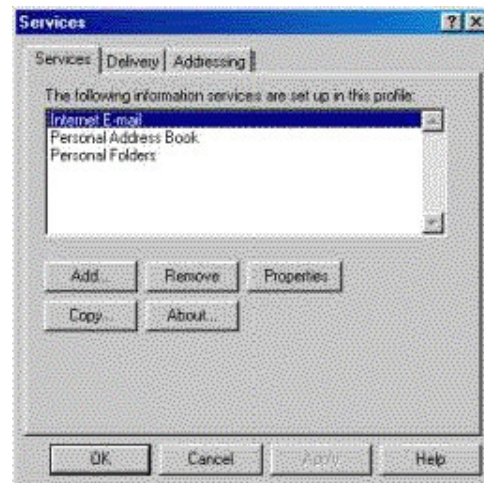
Services

?

Services | Delivery | Addressing

The following information services are set up in this profile:

Internet E-mail
Personal Address Book
Personal Folders

Add...

Remove

Properties

Copy...

About...

OK

Cancel

Apply

Help